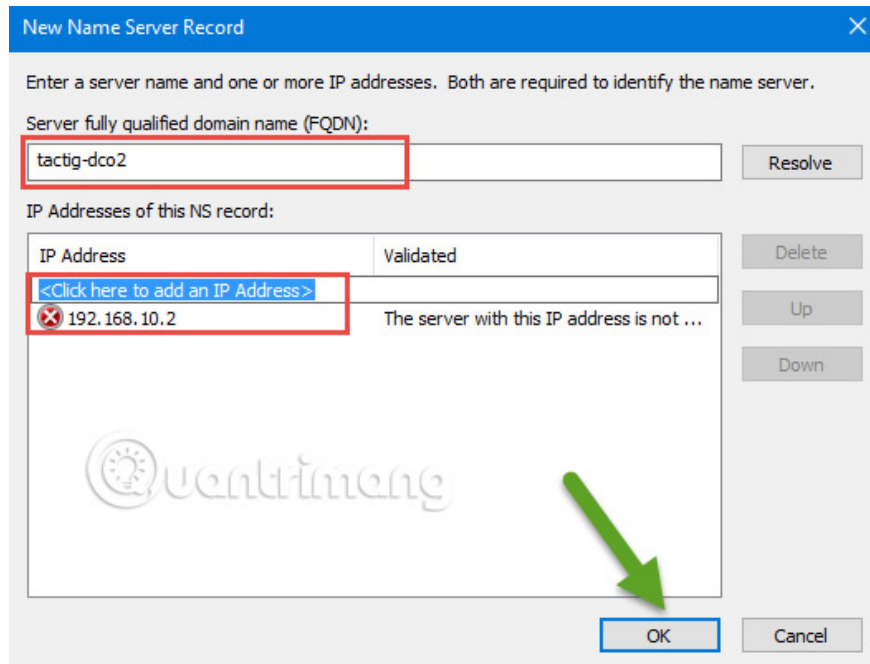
New Name Server Record

Enter a server name and one or more IP addresses. Both are required to identify the name server.

Server fully qualified domain name (FQDN):

tactig-dco2

Resolve

IP Addresses of this NS record:

| IP Address | Validated |
|---|---|
| <Click here to add an IP Address> | |
| 192.168.10.2 | The server with this IP address is not ... |

Delete

Up

Down

Quantrimang

OK

Cancel